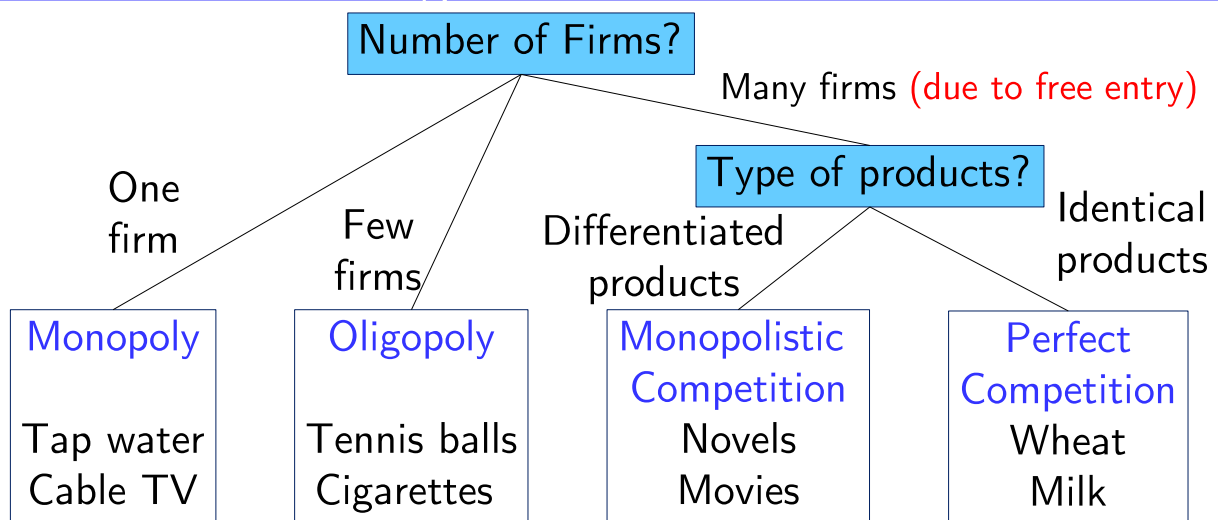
Number of Firms?

Many firms (due to free entry)

Type of products?

One firm

Few firms

Differentiated products

Identical products

Monopoly

Tap water
Cable TV

Oligopoly

Tennis balls
Cigarettes

Monopolistic Competition

Novels
Movies

Perfect Competition

Wheat
Milk